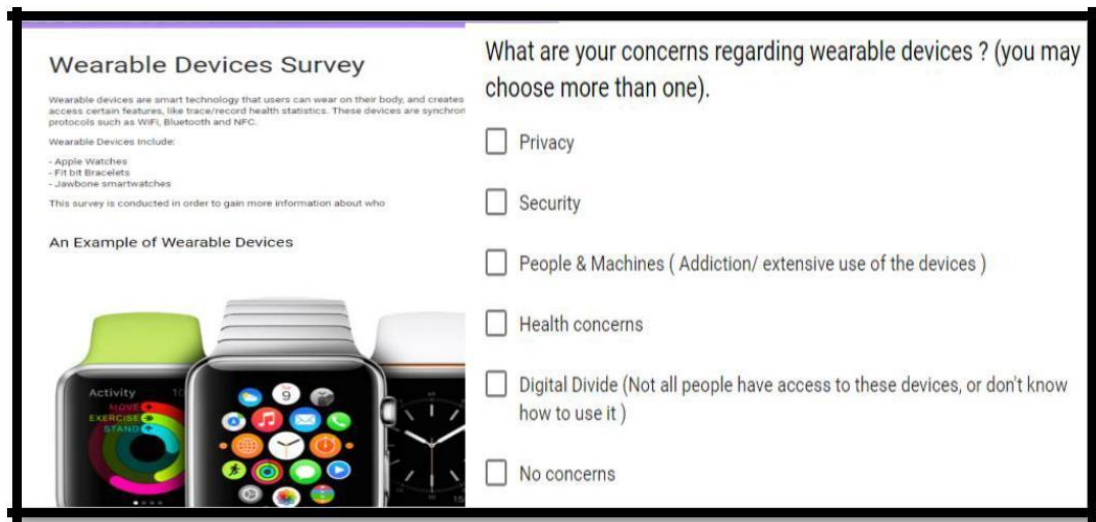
Wearable Devices Survey

Wearable devices are smart technology that users can wear on their body, and creates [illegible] access certain features, like trace/record health statistics. These devices are synchron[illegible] protocols such as WiFi, Bluetooth and NFC.

Wearable Devices Include:

- Apple Watches
- Fit bit Bracelets
- Jawbone smartwatches

This survey is conducted in order to gain more information about who

An Example of Wearable Devices

Activity
MOVE
EXERCISE
STAND

9

What are your concerns regarding wearable devices ? (you may choose more than one).

Privacy

Security

People & Machines ( Addiction/ extensive use of the devices )

Health concerns

Digital Divide (Not all people have access to these devices, or don't know how to use it )

No concerns